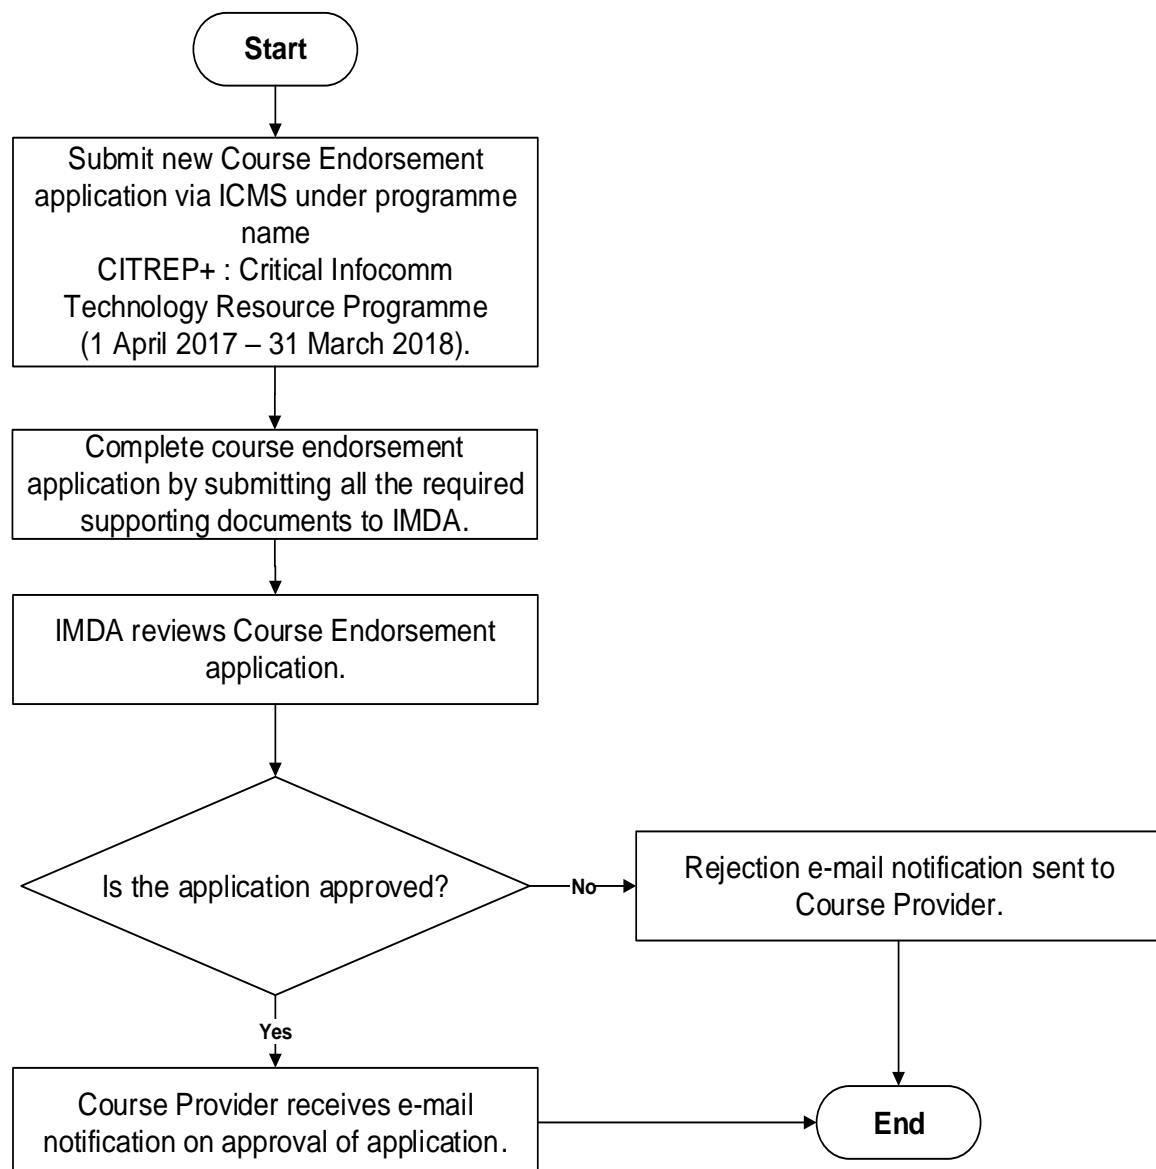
Start

Submit new Course Endorsement application via ICMS under programme name
CITREP+ : Critical Infocomm Technology Resource Programme
(1 April 2017 – 31 March 2018).

Complete course endorsement application by submitting all the required supporting documents to IMDA.

IMDA reviews Course Endorsement application.

Is the application approved?

No

Rejection e-mail notification sent to Course Provider.

Yes

Course Provider receives e-mail notification on approval of application.

End